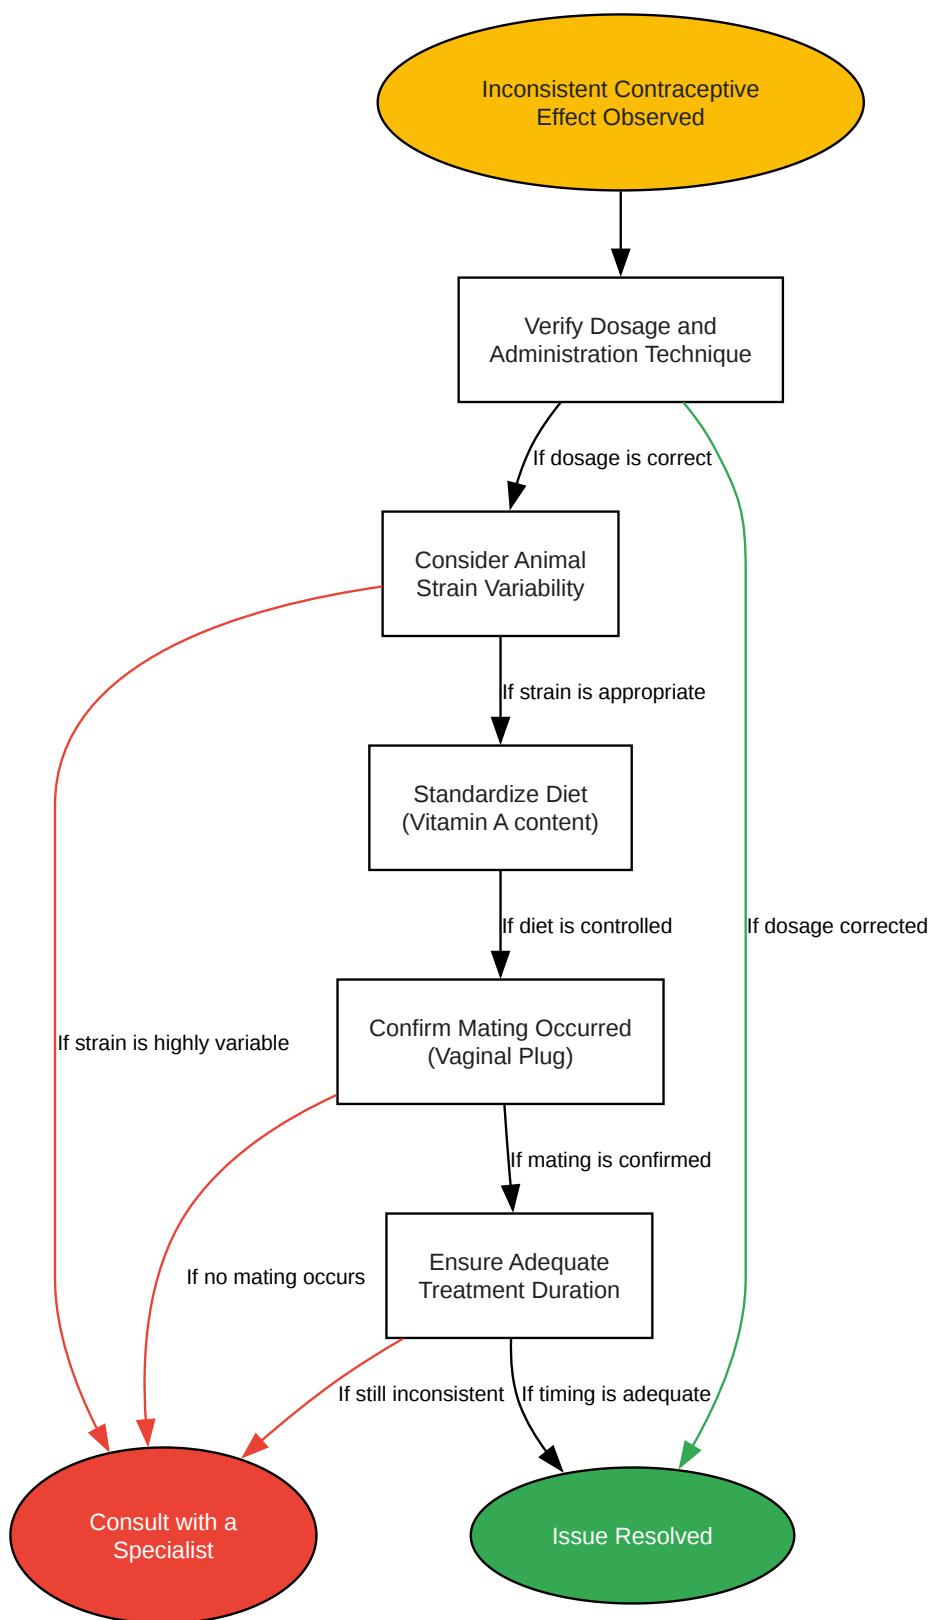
Inconsistent Contraceptive Effect Observed

Verify Dosage and Administration Technique

If dosage is correct

If dosage corrected

Consider Animal Strain Variability

If strain is appropriate

If strain is highly variable

Standardize Diet (Vitamin A content)

If diet is controlled

Confirm Mating Occurred (Vaginal Plug)

If mating is confirmed

If no mating occurs

Ensure Adequate Treatment Duration

If still inconsistent

If timing is adequate

Consult with a Specialist

Issue Resolved